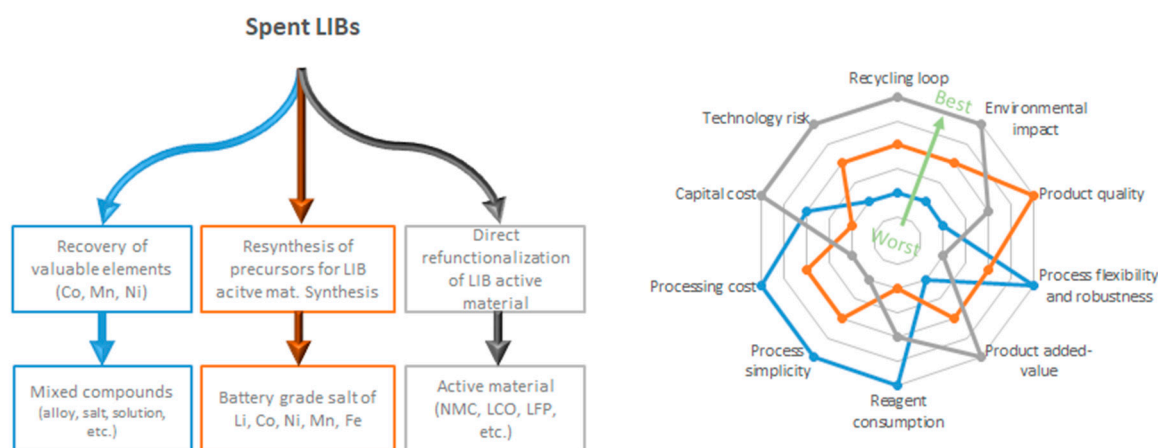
Spent LIBs

Recovery of valuable elements (Co, Mn, Ni)

Resynthesis of precursors for LIB acitve mat. Synthesis

Direct refunctionalization of LIB active material

Mixed compounds (alloy, salt, solution, etc.)

Battery grade salt of Li, Co, Ni, Mn, Fe

Active material (NMC, LCO, LFP, etc.)

Recycling loop
Best
Environmental impact
Product quality
Process flexibility and robustness
Product added-value
Reagent consumption
Process simplicity
Processing cost
Capital cost
Technology risk
Worst